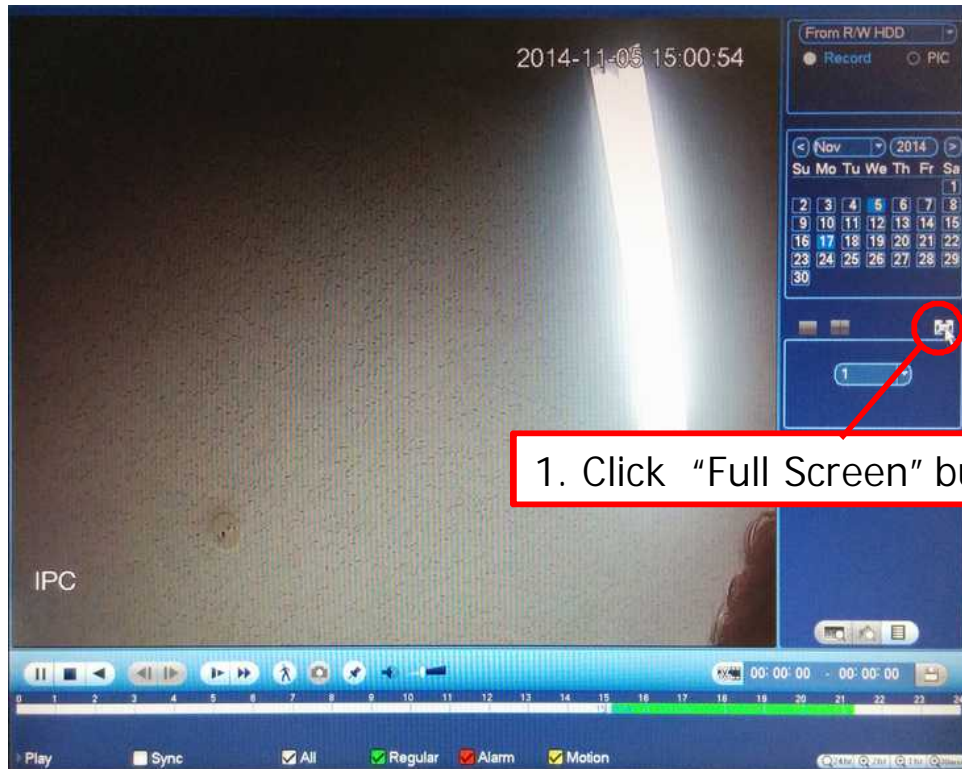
2014-11-05 15:00:54

From R/W HDD
Record
PIC

Nov
2014

| Su | Mo | Tu | We | Th | Fr | Sa |
|---|---|---|---|---|---|---|
| | | | | | | 1 |
| 2 | 3 | 4 | 5 | 6 | 7 | 8 |
| 9 | 10 | 11 | 12 | 13 | 14 | 15 |
| 16 | 17 | 18 | 19 | 20 | 21 | 22 |
| 23 | 24 | 25 | 26 | 27 | 28 | 29 |
| 30 | | | | | | |

1

1. Click "Full Screen" bu

IPC

00: 00: 00 - 00: 00: 00

0 1 2 3 4 5 6 7 8 9 10 11 12 13 14 15 16 17 18 19 20 21 22 23 24

Play
Sync
All
Regular
Alarm
Motion
24hr 2hr 1hr 30min